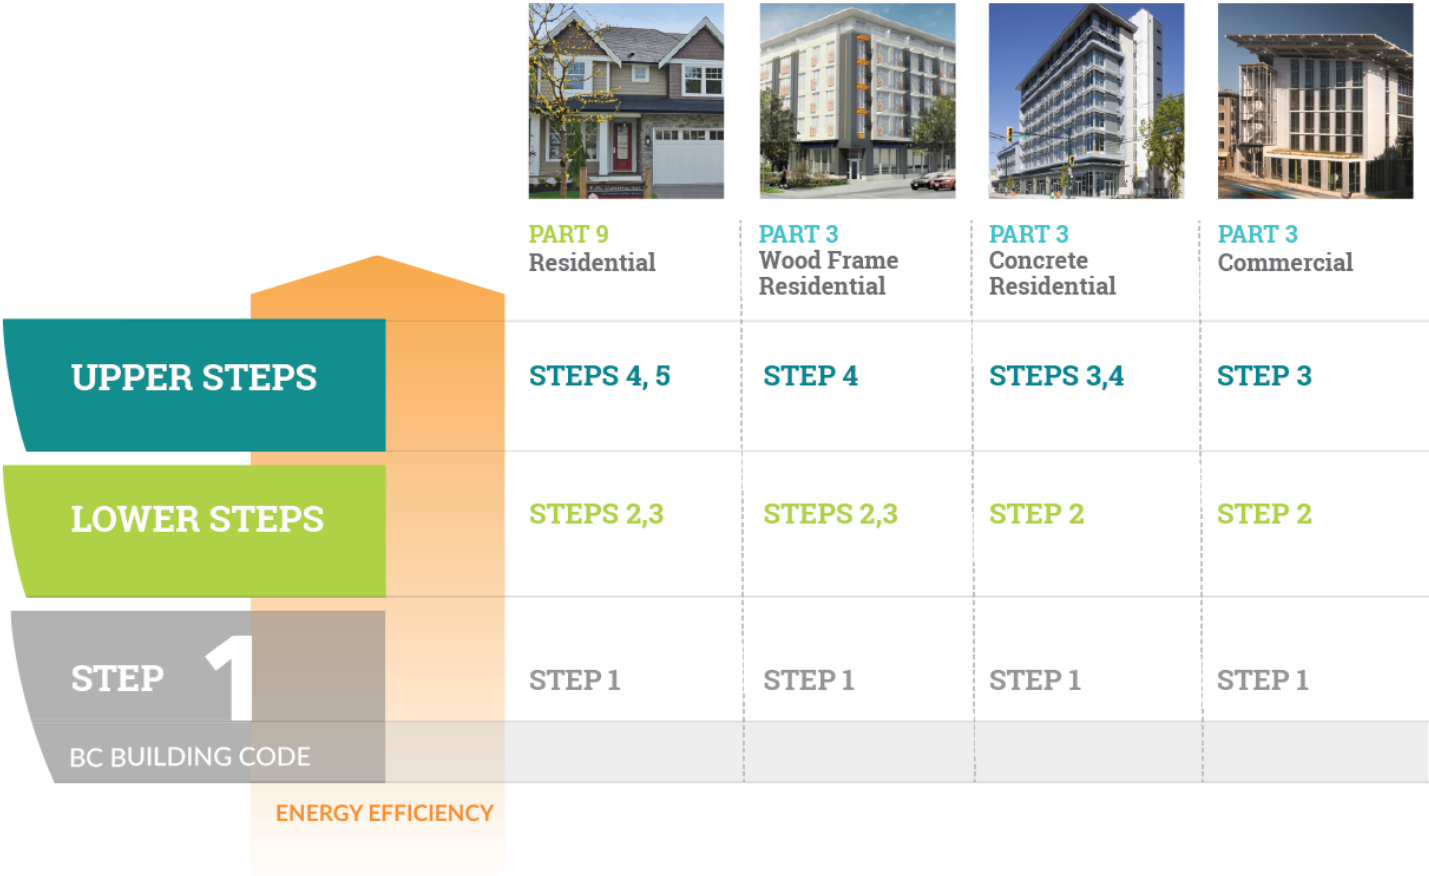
| | PART 9 Residential | PART 3 Wood Frame Residential | PART 3 Concrete Residential | PART 3 Commercial |
|---|---|---|---|---|
| UPPER STEPS | STEPS 4, 5 | STEP 4 | STEPS 3,4 | STEP 3 |
| LOWER STEPS | STEPS 2,3 | STEPS 2,3 | STEP 2 | STEP 2 |
| STEP 1 | STEP 1 | STEP 1 | STEP 1 | STEP 1 |
| BC BUILDING CODE | | | | |

ENERGY EFFICIENCY